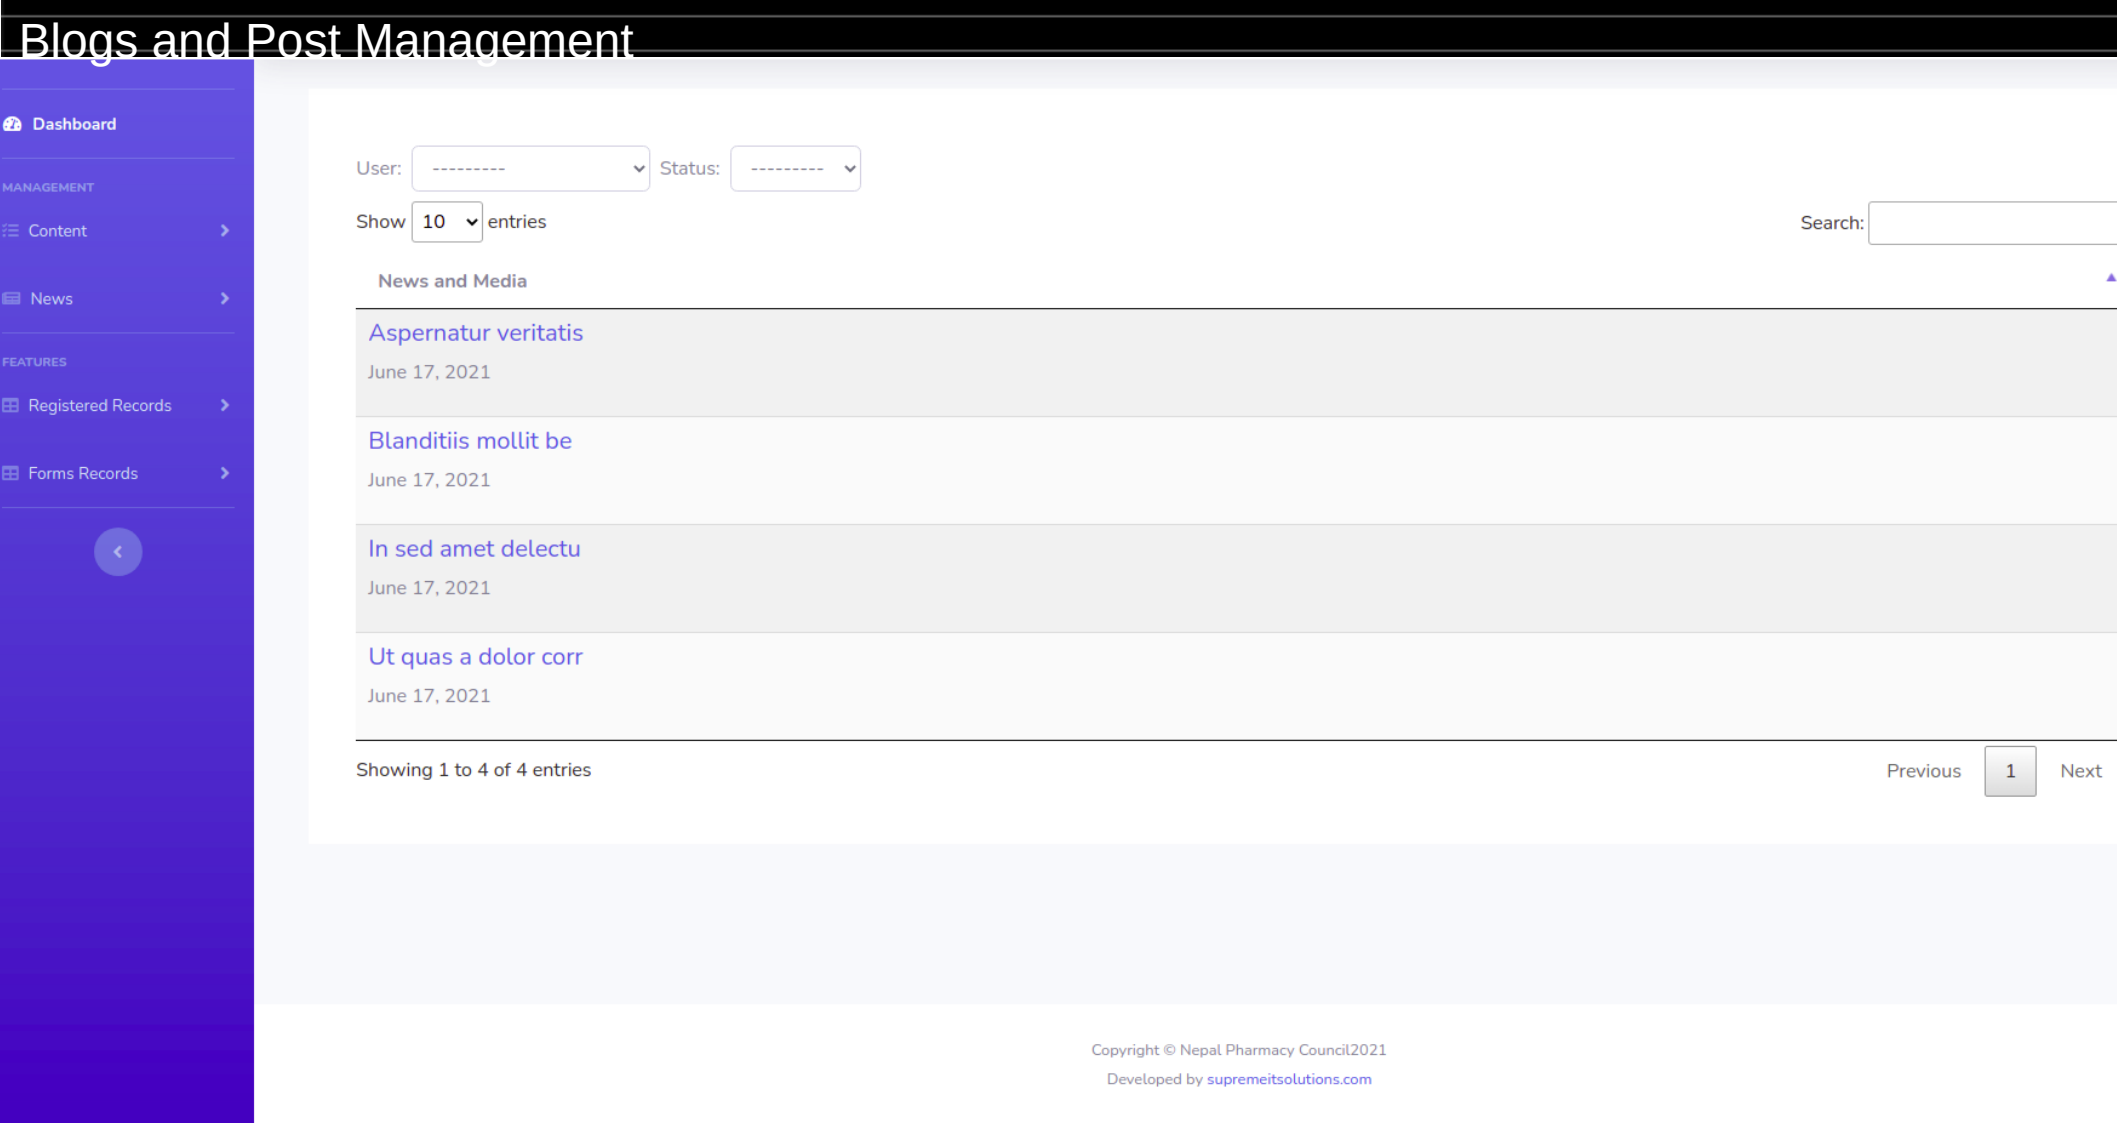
Blogs and Post Management

Dashboard

MANAGEMENT

Content

News

FEATURES

Registered Records

Forms Records

User: --------- Status: ---------

Show 10 entries

Search:

News and Media

Aspernatur veritatis
June 17, 2021

Blanditiis mollit be
June 17, 2021

In sed amet delectu
June 17, 2021

Ut quas a dolor corr
June 17, 2021

Showing 1 to 4 of 4 entries

Previous 1 Next

Copyright © Nepal Pharmacy Council2021
Developed by supremeitsolutions.com